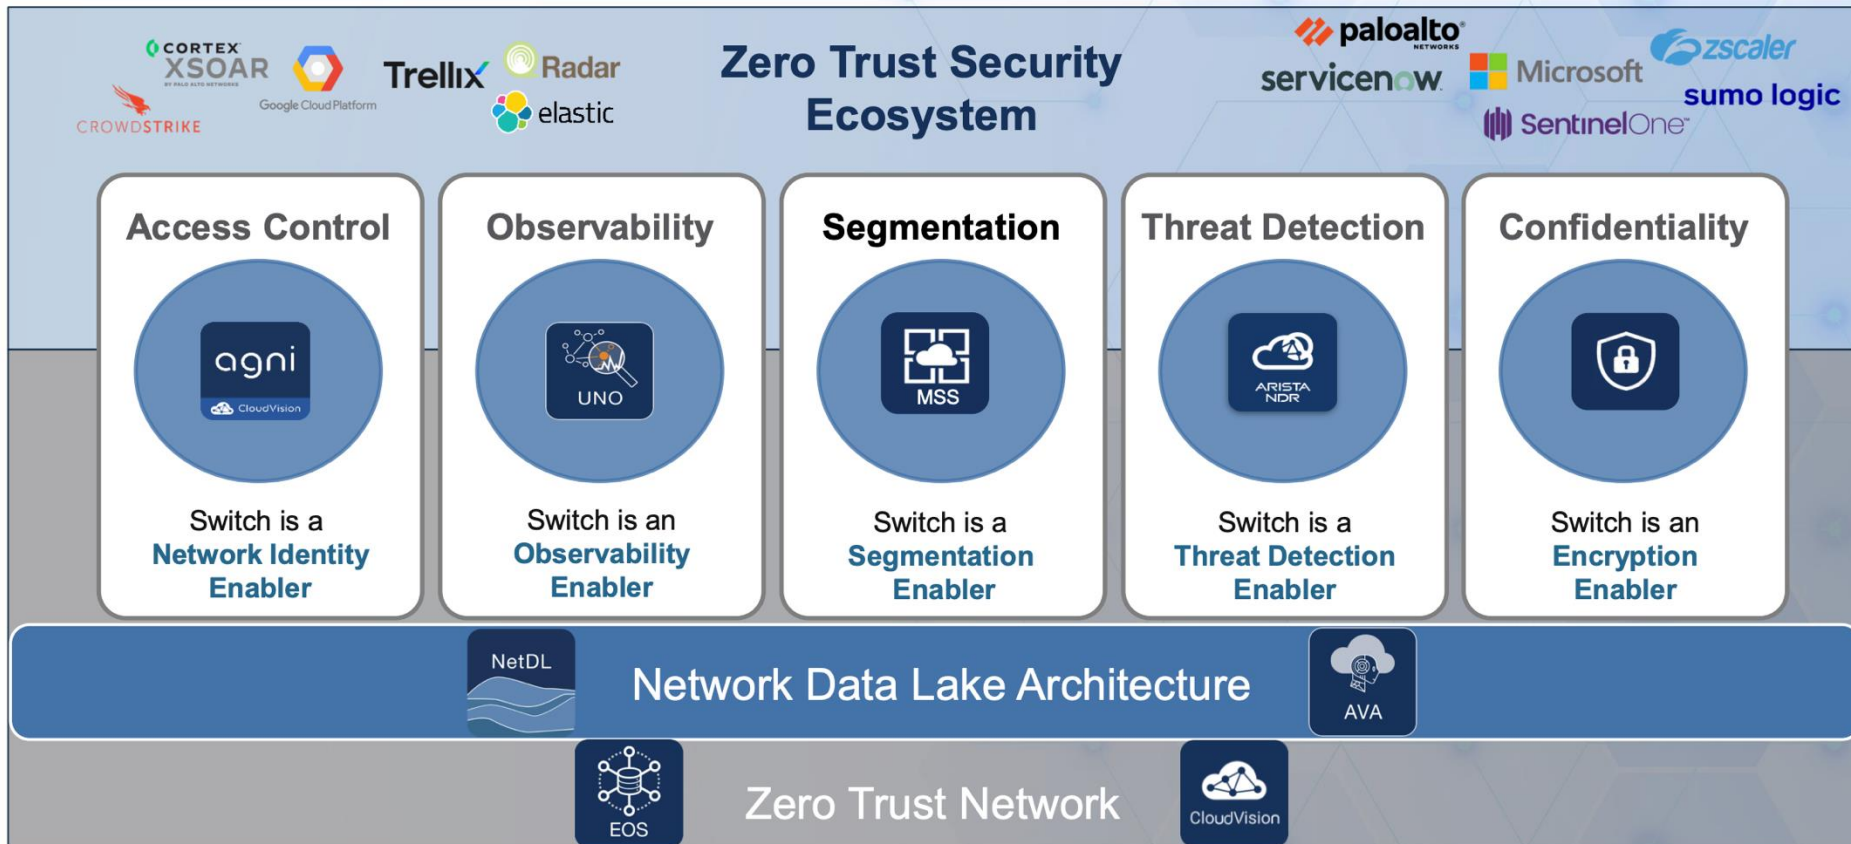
CORTEX XSOAR
BY PALO ALTO NETWORKS
CROWDSTRIKE
Google Cloud Platform
Trellix
Radar
elastic

Zero Trust Security Ecosystem

paloalto NETWORKS
servicenow
Microsoft
zscaler
sumo logic
SentinelOne

Access Control
agni
CloudVision
Switch is a Network Identity Enabler

Observability
UNO
Switch is an Observability Enabler

Segmentation
MSS
Switch is a Segmentation Enabler

Threat Detection
ARISTA NDR
Switch is a Threat Detection Enabler

Confidentiality
Switch is an Encryption Enabler

NetDL
Network Data Lake Architecture
AVA

EOS
Zero Trust Network
CloudVision